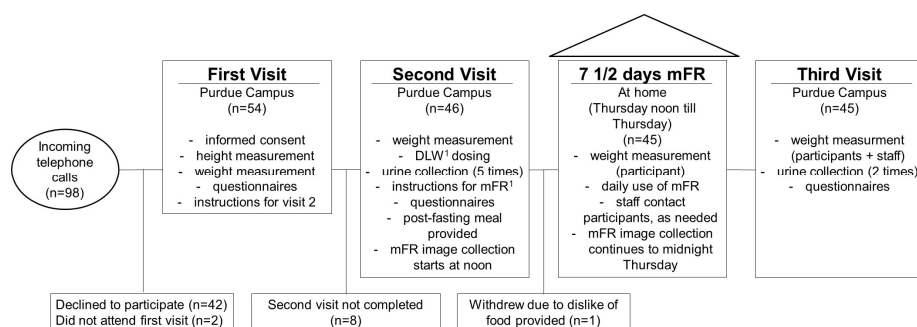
Incoming telephone calls (n=98)

First Visit
Purdue Campus
(n=54)

- informed consent
- height measurement
- weight measurement
- questionnaires
- instructions for visit 2

Second Visit
Purdue Campus
(n=46)

- weight measurement
- DLW$^1$ dosing
- urine collection (5 times)
- instructions for mFR$^1$
- questionnaires
- post-fasting meal provided
- mFR image collection starts at noon

7 1/2 days mFR
At home
(Thursday noon till Thursday)
(n=45)
- weight measurement (participant)
- daily use of mFR
- staff contact participants, as needed
- mFR image collection continues to midnight Thursday

Third Visit
Purdue Campus
(n=45)

- weight measurment (participants + staff)
- urine collection (2 times)
- questionnaires

Declined to participate (n=42)
Did not attend first visit (n=2)

Second visit not completed (n=8)

Withdrew due to dislike of food provided (n=1)